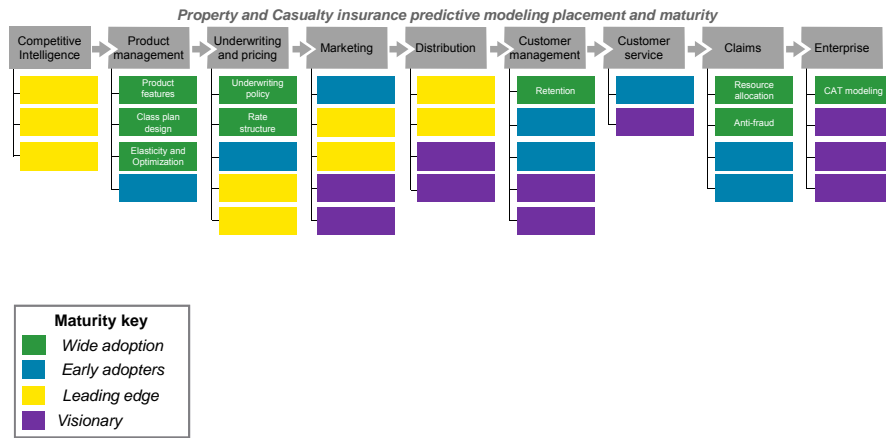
Property and Casualty insurance predictive modeling placement and maturity

Competitive Intelligence

Product management
Product features
Class plan design
Elasticity and Optimization

Underwriting and pricing
Underwriting policy
Rate structure

Marketing

Distribution

Customer management
Retention

Customer service

Claims
Resource allocation
Anti-fraud

Enterprise
CAT modeling

Maturity key
Wide adoption
Early adopters
Leading edge
Visionary